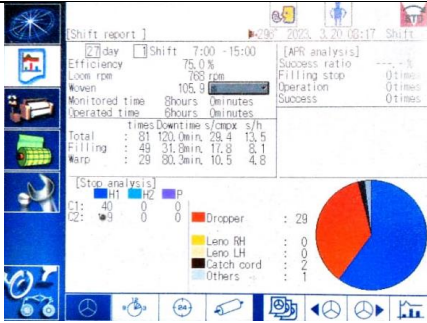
[Shift report]

▶296 2023. 3.20 08:17 Shift

STP

27 day 1 Shift 7:00 -15:00
Efficiency 75.0 %
Loom rpm 768 rpm
Woven 105.9
Monitored time 8hours 0minutes
Operated time 8hours 0minutes

[APR analysis]
Success ratio ---.-%
Filling stop 0times
Operation 0times
Success 0times

| | | times | Downtime | s/cmpx | s/h |
|---|---|---|---|---|---|
| Total | : | 81 | 120.0min. | 29.4 | 13.5 |
| Filling | : | 49 | 31.8min. | 17.8 | 8.1 |
| Warp | : | 29 | 80.3min. | 10.5 | 4.8 |

[Stop analysis]
H1 H2 P
C1: 40 0 0
C2: 9 0 0

Dropper : 29
Leno RH : 0
Leno LH : 0
Catch cord : 2
Others : 1

24